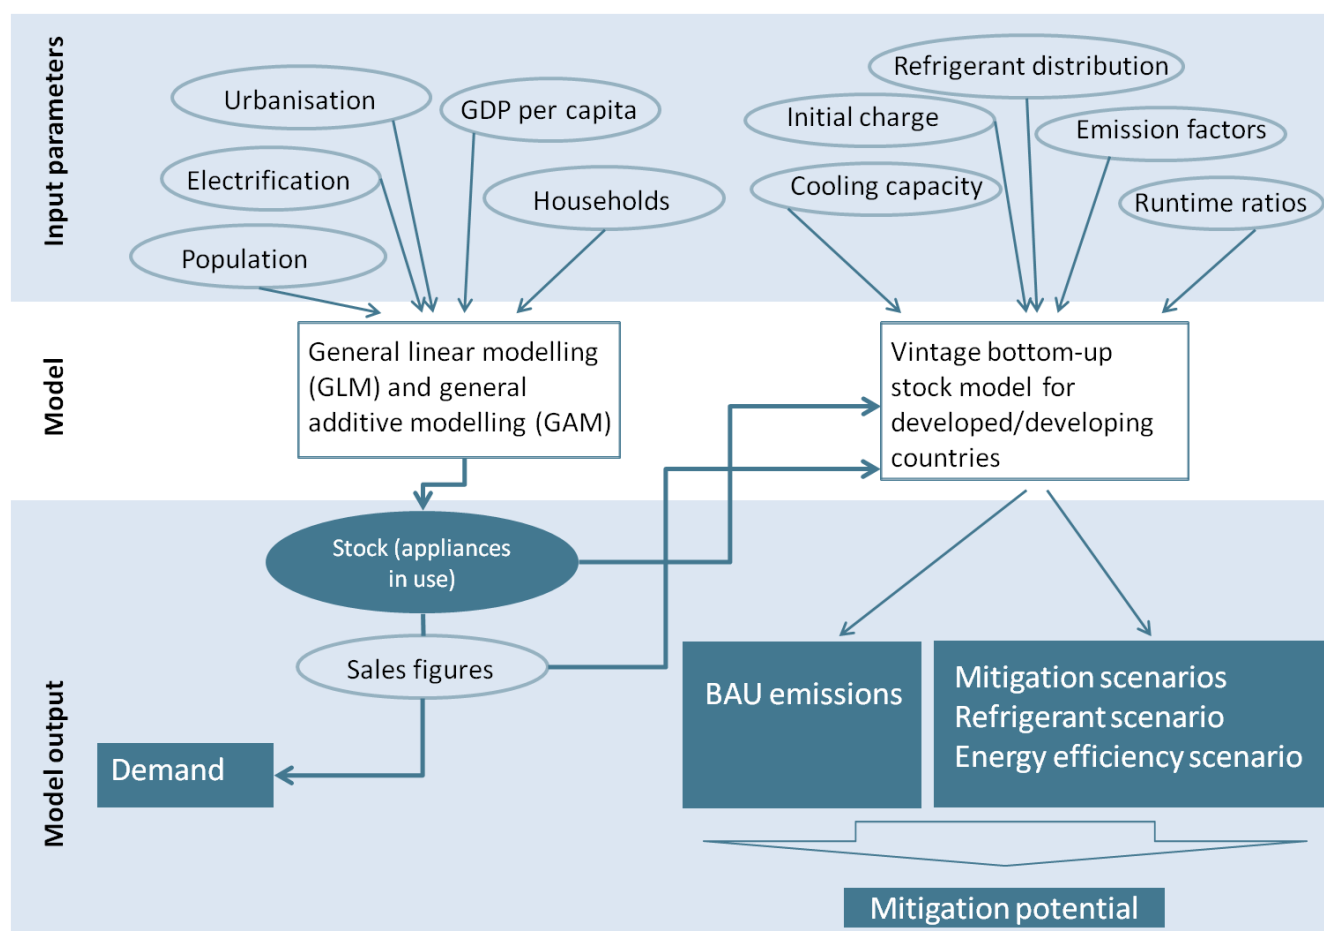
Input parameters

Urbanisation

GDP per capita

Electrification

Households

Population

Refrigerant distribution

Initial charge

Emission factors

Cooling capacity

Runtime ratios

Model

General linear modelling (GLM) and general additive modelling (GAM)

Vintage bottom-up stock model for developed/developing countries

Model output

Stock (appliances in use)

Sales figures

Demand

BAU emissions

Mitigation scenarios
Refrigerant scenario
Energy efficiency scenario

Mitigation potential